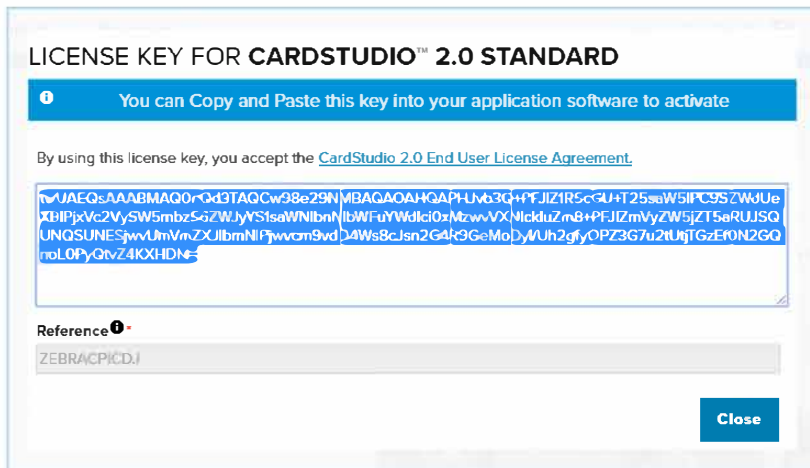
LICENSE KEY FOR CARDSTUDIO™ 2.0 STANDARD

You can Copy and Paste this key into your application software to activate

By using this license key, you accept the CardStudio 2.0 End User License Agreement.

twUAEQsAAABMAQ0rQd3TAQCw98e29NMBAQAOAHQAPHUvb3G+PFJIZ1R5cGU+T25saW5lPC9SZWdUeXBlPjxVc2VySW5mbz5GZWJyYS1saWNlbnNlbWFuYWdlci0xMzwvVXNlckluZm8+PFJlZmVyZW5jZT5aRUJSQUNQSUNESjwvUmVmZXJlbmNlPjwvcm9vdD4Ws8cJsn2G4R9GeMoDyWUh2gfyOPZ3G7u2tUtjTGzEf0N2GQnoL0PyQtvZ4KXHDN=

Reference

ZEBRACPICD.I

Close